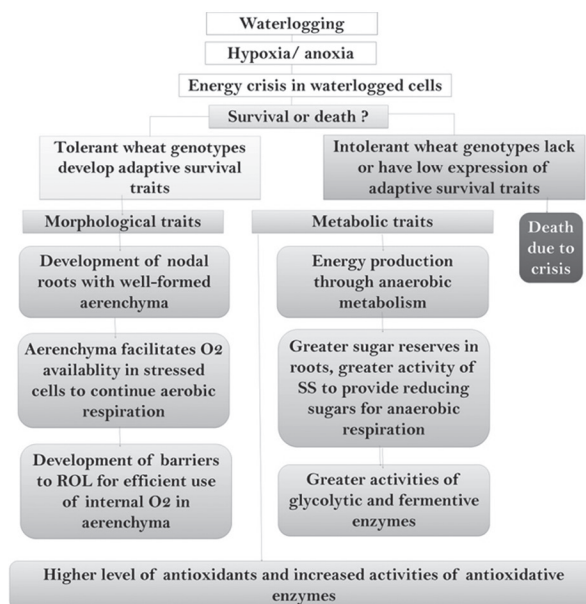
Waterlogging

Hypoxia/ anoxia

Energy crisis in waterlogged cells

Survival or death ?

Tolerant wheat genotypes develop adaptive survival traits

Intolerant wheat genotypes lack or have low expression of adaptive survival traits

Morphological traits

Metabolic traits

Death due to crisis

Development of nodal roots with well-formed aerenchyma

Aerenchyma facilitates O2 availablity in stressed cells to continue aerobic respiration

Development of barriers to ROL for efficient use of internal O2 in aerenchyma

Energy production through anaerobic metabolism

Greater sugar reserves in roots, greater activity of SS to provide reducing sugars for anaerobic respiration

Greater activities of glycolytic and fermentive enzymes

Higher level of antioxidants and increased activities of antioxidative enzymes